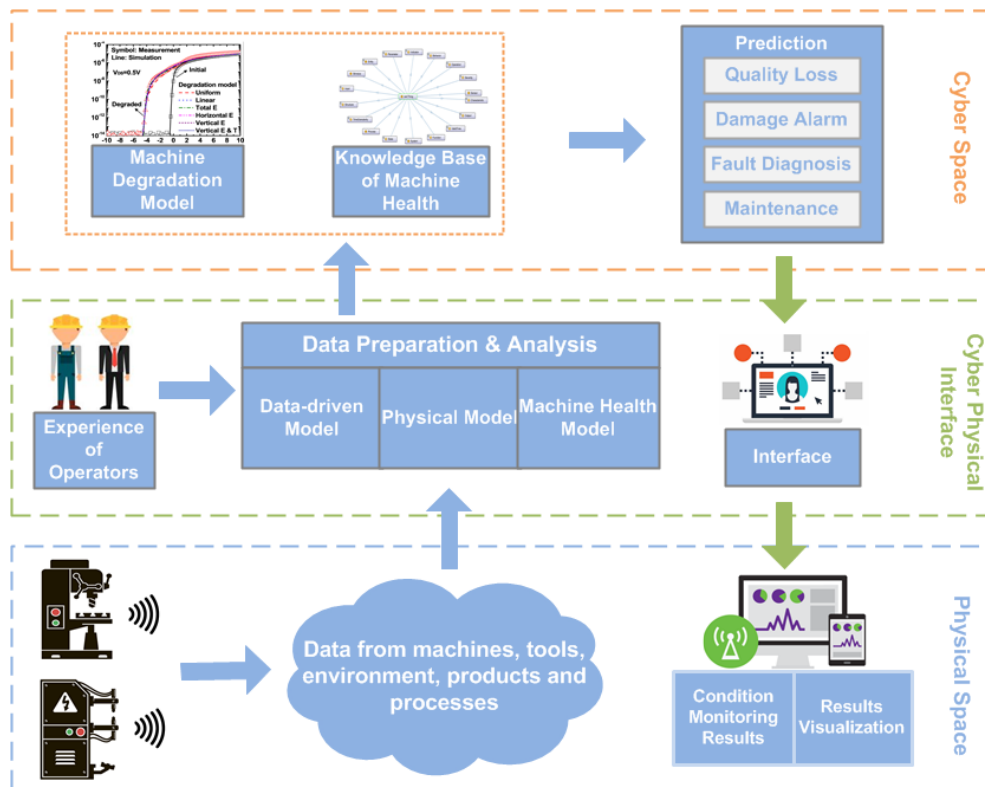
Symbol: Measurement
Line: Simulation

$V_{DS}$=0.5V

Initial

Degraded

Degradation model
Uniform
Linear
Total E
Horizontal E
Vertical E
Vertical E & T

-10 -8 -6 -4 -2 0 2 4 6 8 10

Machine Degradation Model

Knowledge Base of Machine Health

Prediction
Quality Loss
Damage Alarm
Fault Diagnosis
Maintenance

Cyber Space

Data Preparation & Analysis

Data-driven Model

Physical Model

Machine Health Model

Experience of Operators

Interface

Cyber Physical Interface

Data from machines, tools, environment, products and processes

Condition Monitoring Results

Results Visualization

Physical Space